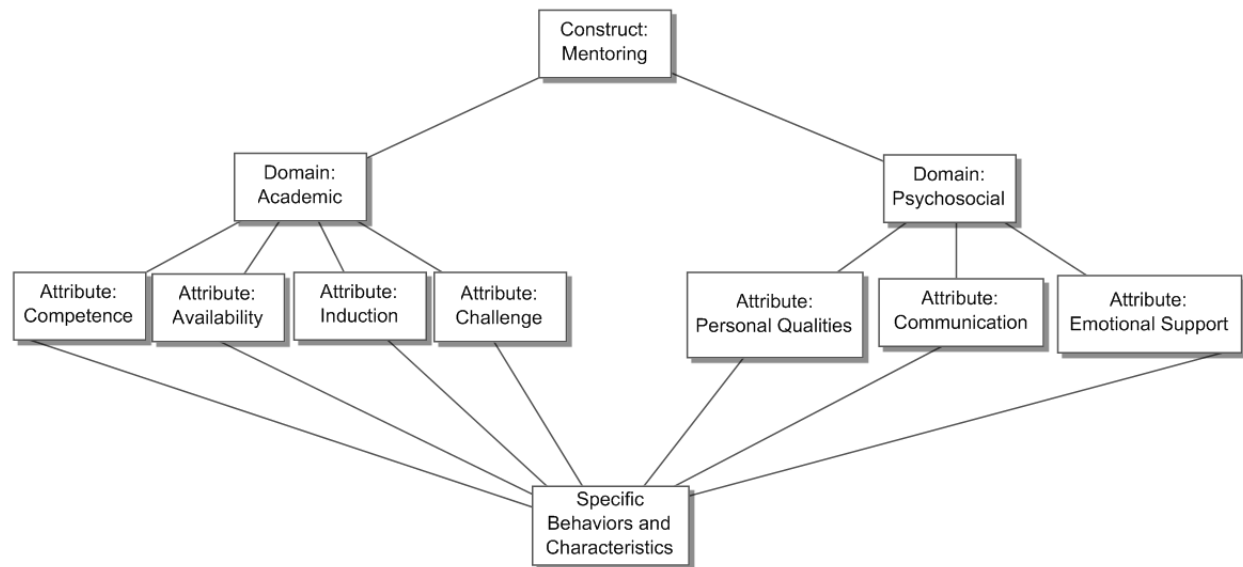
Construct: Mentoring

Domain: Academic

Domain: Psychosocial

Attribute: Competence

Attribute: Availability

Attribute: Induction

Attribute: Challenge

Attribute: Personal Qualities

Attribute: Communication

Attribute: Emotional Support

Specific Behaviors and Characteristics